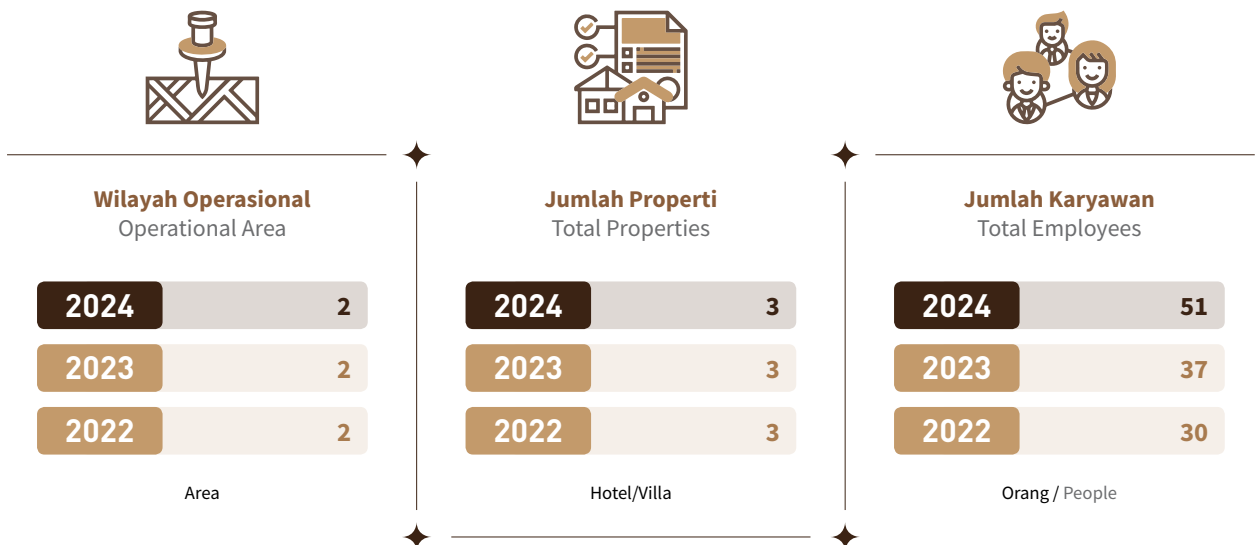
Wilayah Operasional
Operational Area

| 2024 | 2 |
|---|---|
| 2023 | 2 |
| 2022 | 2 |

Area

Jumlah Properti
Total Properties

| 2024 | 3 |
|---|---|
| 2023 | 3 |
| 2022 | 3 |

Hotel/Villa

Jumlah Karyawan
Total Employees

| 2024 | 51 |
|---|---|
| 2023 | 37 |
| 2022 | 30 |

Orang / People